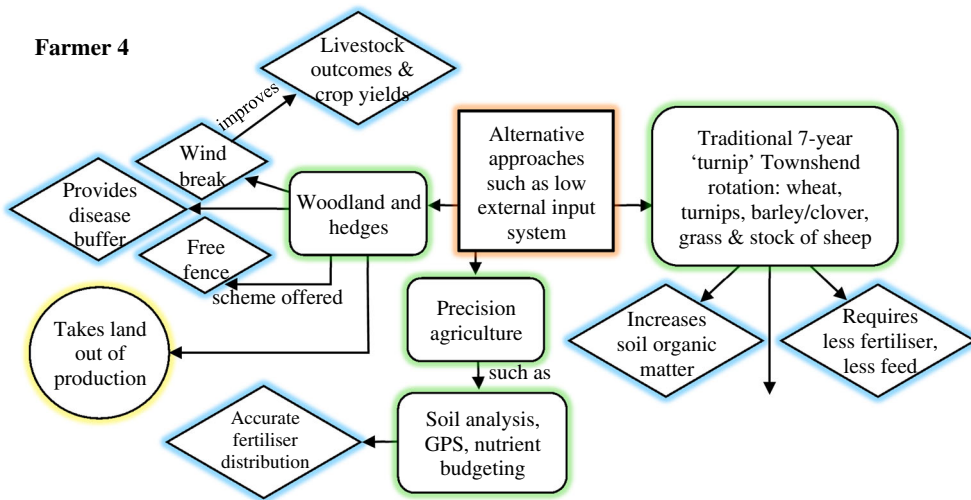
Farmer 4

Livestock outcomes & crop yields

improves

Wind break

Provides disease buffer

Free fence

scheme offered

Woodland and hedges

Alternative approaches such as low external input system

Traditional 7-year ‘turnip’ Townshend rotation: wheat, turnips, barley/clover, grass & stock of sheep

Takes land out of production

Precision agriculture

such as

Increases soil organic matter

Requires less fertiliser, less feed

Accurate fertiliser distribution

Soil analysis, GPS, nutrient budgeting